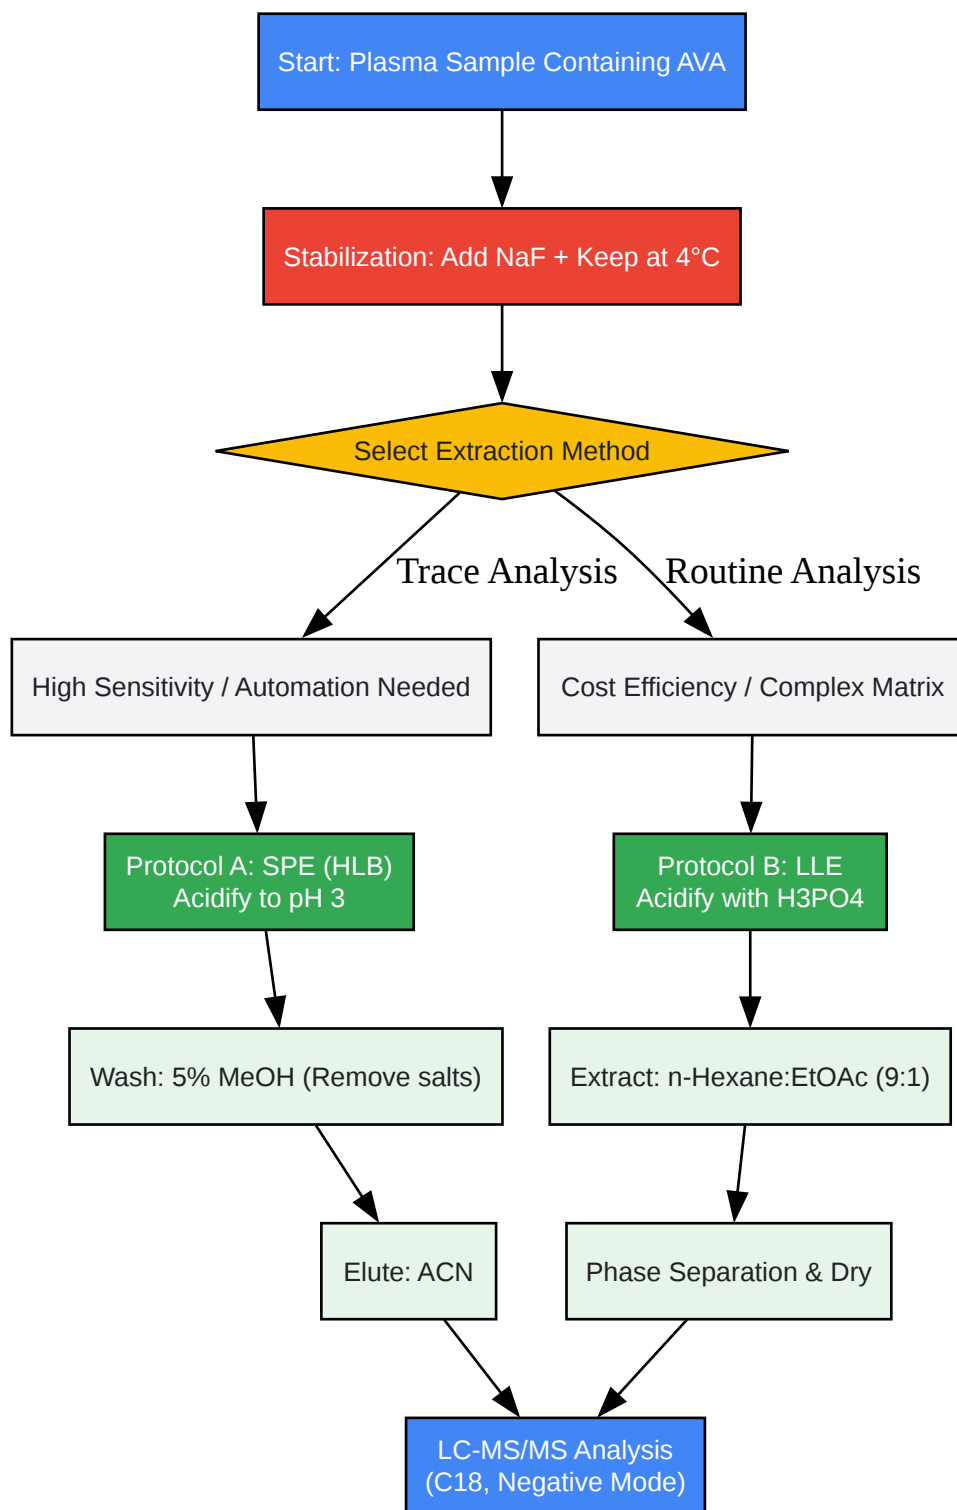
Start: Plasma Sample Containing AVA

Stabilization: Add NaF + Keep at 4°C

Select Extraction Method

Trace Analysis

Routine Analysis

High Sensitivity / Automation Needed

Cost Efficiency / Complex Matrix

Protocol A: SPE (HLB)
Acidify to pH 3

Protocol B: LLE
Acidify with H3PO4

Wash: 5% MeOH (Remove salts)

Extract: n-Hexane:EtOAc (9:1)

Elute: ACN

Phase Separation & Dry

LC-MS/MS Analysis
(C18, Negative Mode)